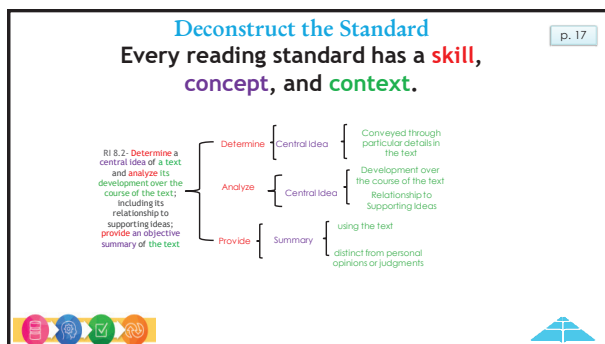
Deconstruct the Standard

p. 17

Every reading standard has a skill, concept, and context.

RI 8.2- Determine a central idea of a text and analyze its development over the course of the text; including its relationship to supporting ideas; provide an objective summary of the text

Determine

Central Idea

Conveyed through particular details in the text

Analyze

Central Idea

Development over the course of the text

Relationship to Supporting Ideas

Provide

Summary

using the text

distinct from personal opinions or judgments